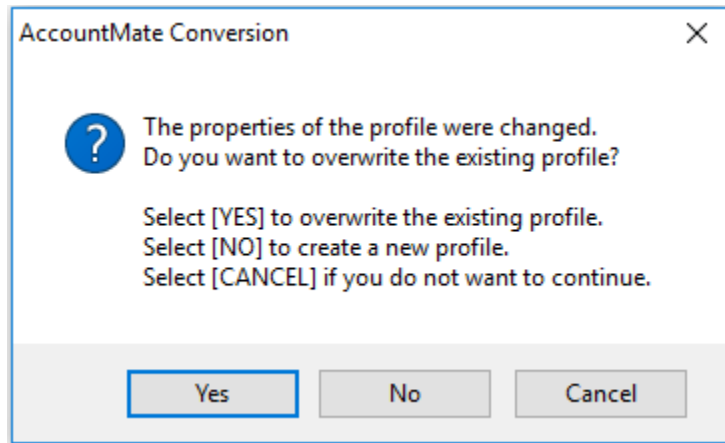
AccountMate Conversion

×

?

The properties of the profile were changed.
Do you want to overwrite the existing profile?

Select [YES] to overwrite the existing profile.
Select [NO] to create a new profile.
Select [CANCEL] if you do not want to continue.

Yes

No

Cancel